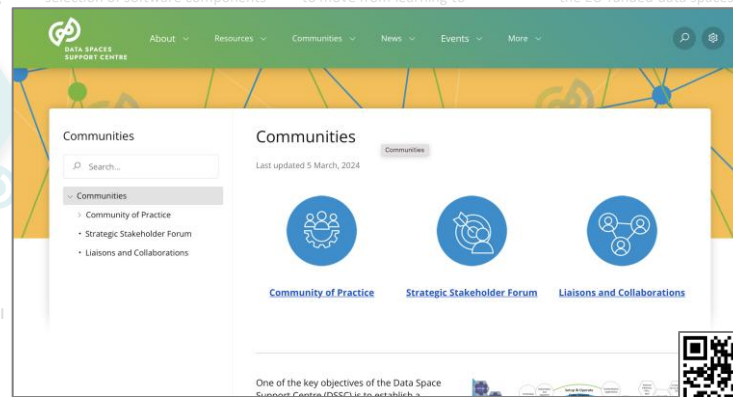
selection of software components — to move from learning to — the EU-funded data spaces

DATA SPACES SUPPORT CENTRE

About
Resources
Communities
News
Events
More

Communities

Search...

Communities
Community of Practice
Strategic Stakeholder Forum
Liaisons and Collaborations

Communities

Last updated 5 March, 2024

Communities

Community of Practice

Strategic Stakeholder Forum

Liaisons and Collaborations

One of the key objectives of the Data Space Support Centre (DSSC) is to establish a